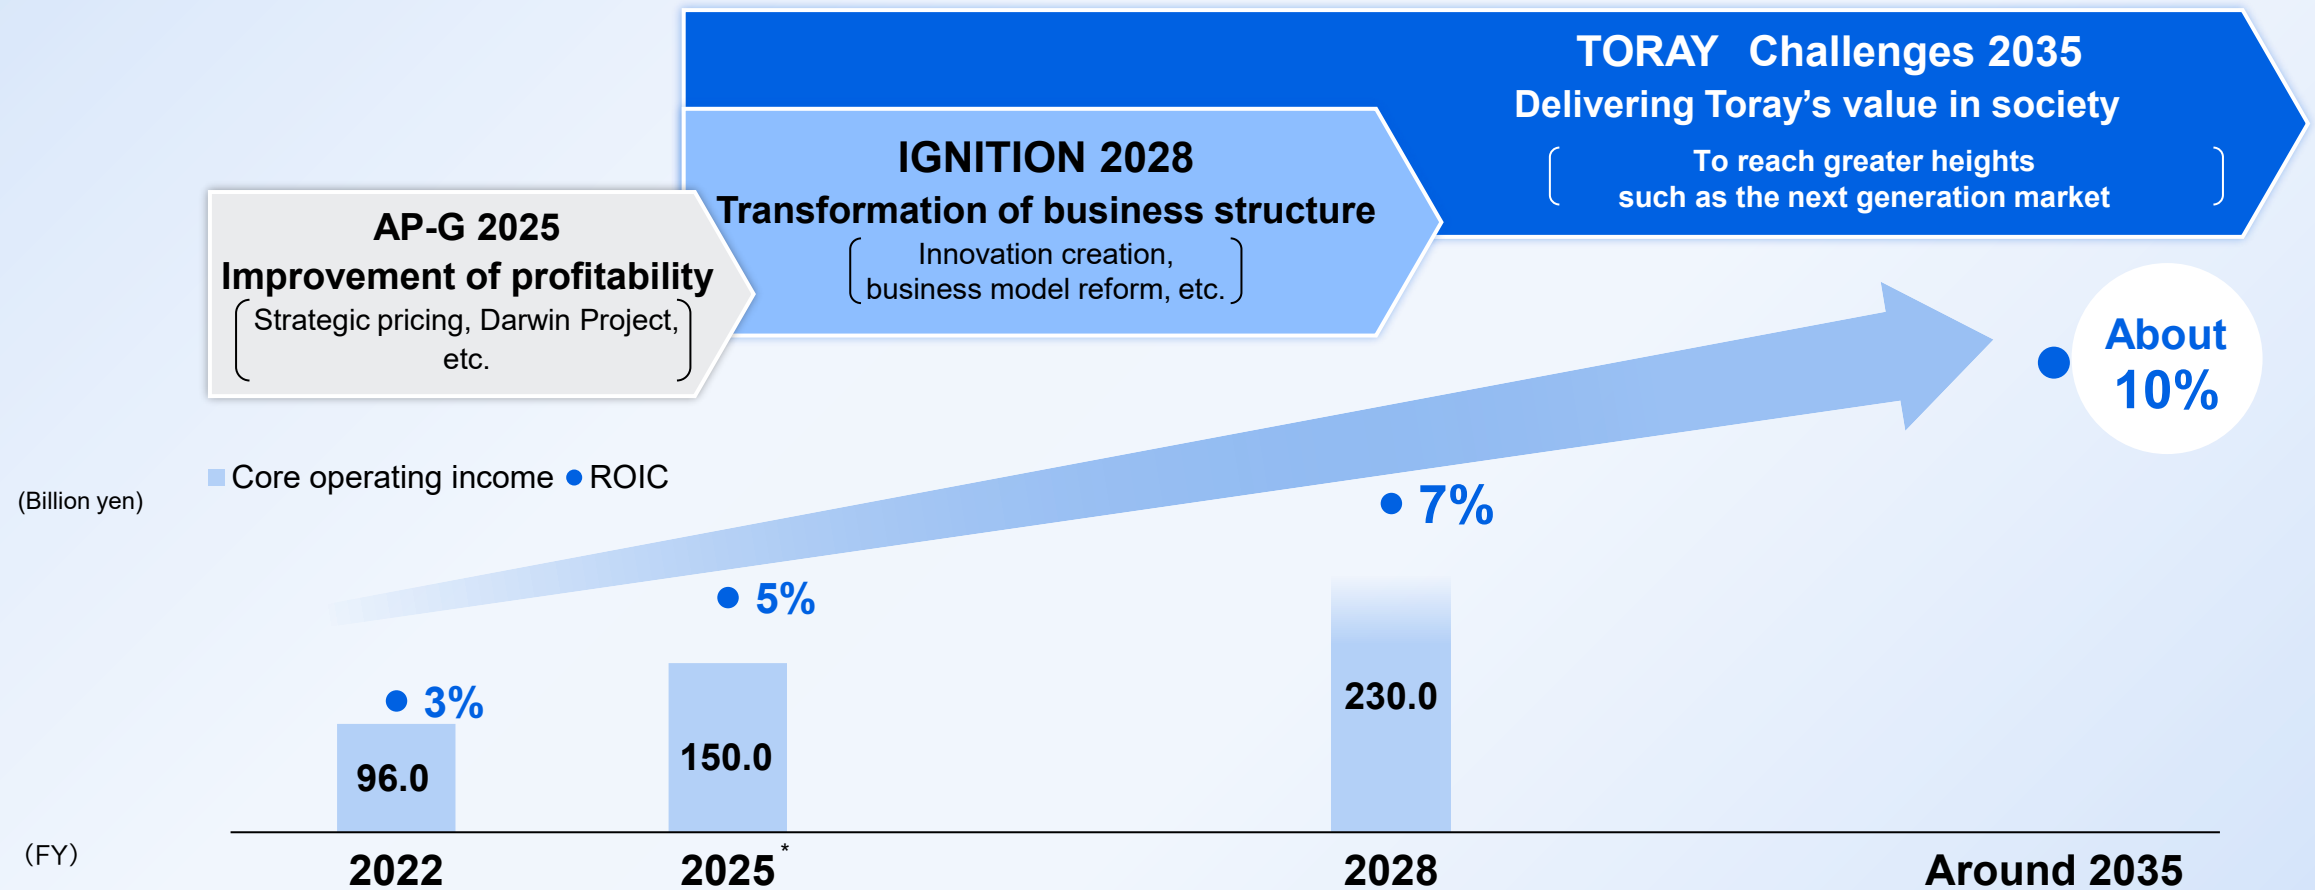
TORAY Challenges 2035
Delivering Toray’s value in society
To reach greater heights such as the next generation market

IGNITION 2028
Transformation of business structure
Innovation creation, business model reform, etc.

AP-G 2025
Improvement of profitability
Strategic pricing, Darwin Project, etc.

About 10%

Core operating income ● ROIC

(Billion yen)

● 7%

● 5%

● 3%

96.0

150.0

230.0

(FY)

2022

2025*

2028

Around 2035